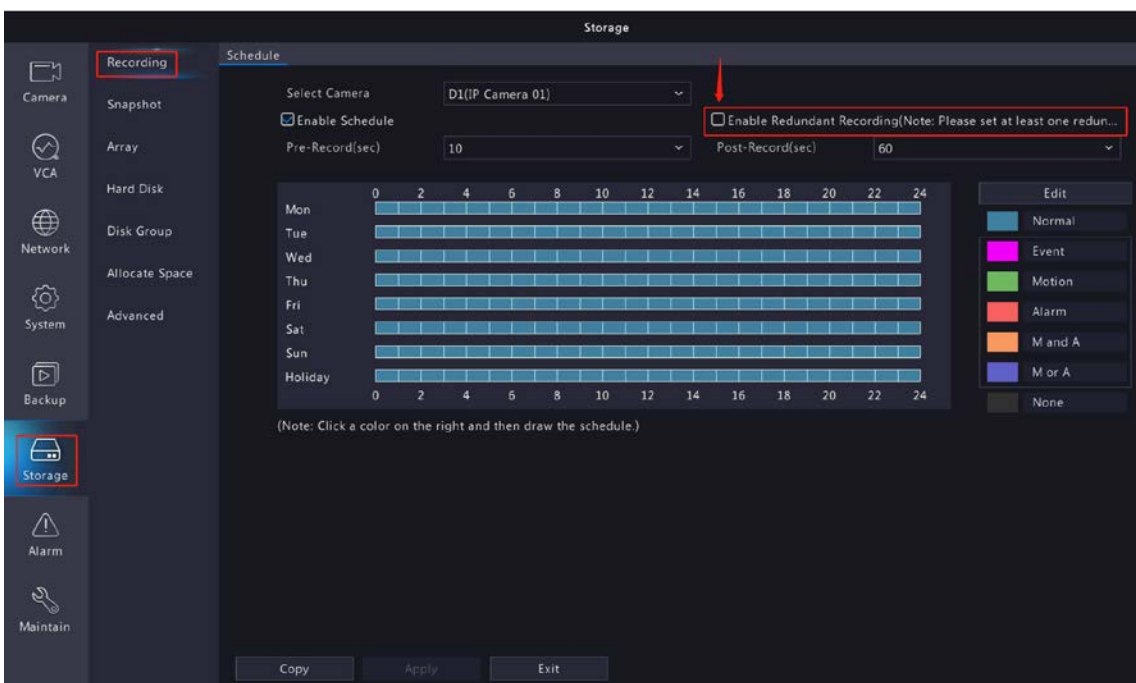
Storage

Camera

VCA

Network

System

Backup

Storage

Alarm

Maintain

Recording

Snapshot

Array

Hard Disk

Disk Group

Allocate Space

Advanced

Schedule

Select Camera D1(IP Camera 01)

Enable Schedule

Enable Redundant Recording(Note: Please set at least one redun...

Pre-Record(sec) 10

Post-Record(sec) 60

|  | 0 | 2 | 4 | 6 | 8 | 10 | 12 | 14 | 16 | 18 | 20 | 22 | 24 |
|---|---|---|---|---|---|---|---|---|---|---|---|---|---|
| Mon |  |  |  |  |  |  |  |  |  |  |  |  |  |
| Tue |  |  |  |  |  |  |  |  |  |  |  |  |  |
| Wed |  |  |  |  |  |  |  |  |  |  |  |  |  |
| Thu |  |  |  |  |  |  |  |  |  |  |  |  |  |
| Fri |  |  |  |  |  |  |  |  |  |  |  |  |  |
| Sat |  |  |  |  |  |  |  |  |  |  |  |  |  |
| Sun |  |  |  |  |  |  |  |  |  |  |  |  |  |
| Holiday |  |  |  |  |  |  |  |  |  |  |  |  |  |
|  | 0 | 2 | 4 | 6 | 8 | 10 | 12 | 14 | 16 | 18 | 20 | 22 | 24 |

Edit

Normal

Event

Motion

Alarm

M and A

M or A

None

(Note: Click a color on the right and then draw the schedule.)

Copy

Apply

Exit